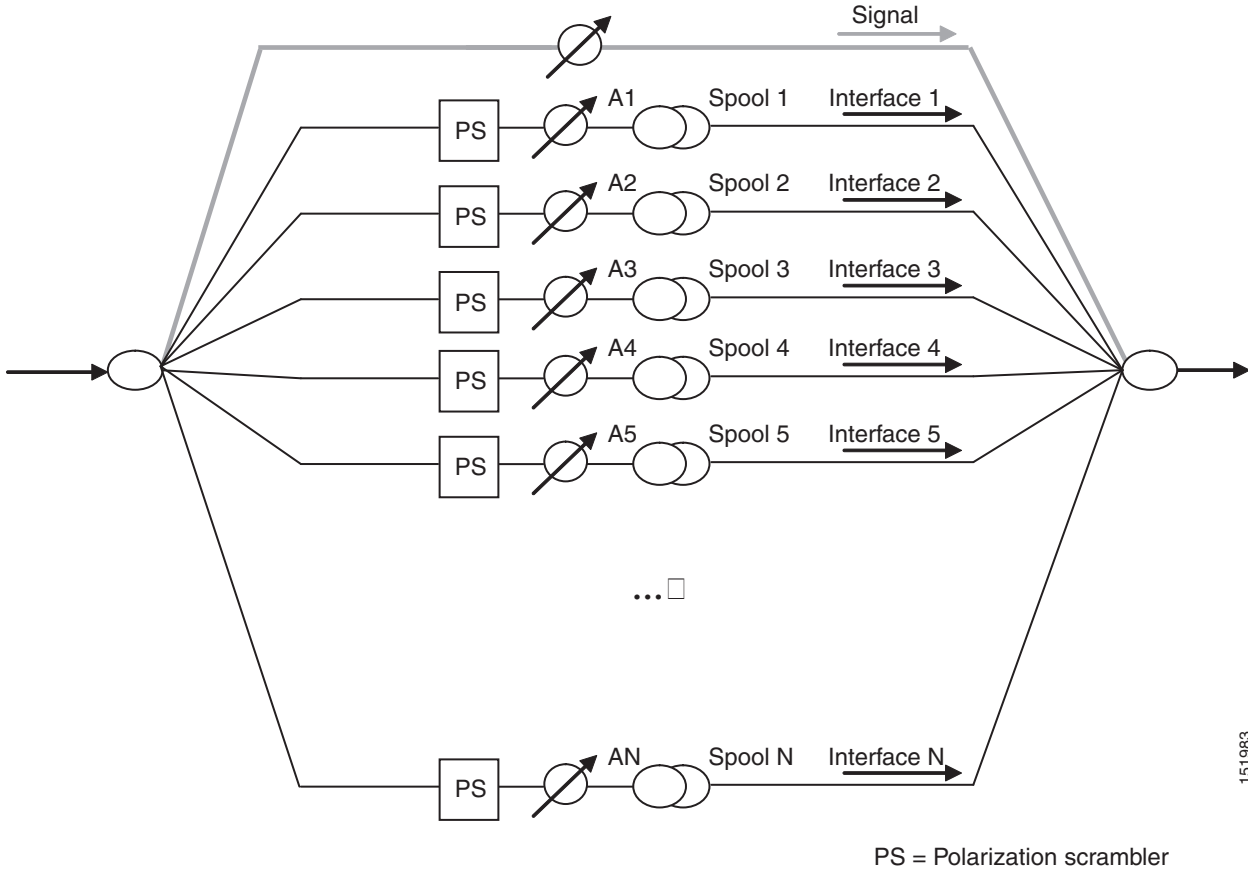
Signal

PS A1 Spool 1 Interface 1

PS A2 Spool 2 Interface 2

PS A3 Spool 3 Interface 3

PS A4 Spool 4 Interface 4

PS A5 Spool 5 Interface 5

...

PS AN Spool N Interface N

151983

PS = Polarization scrambler